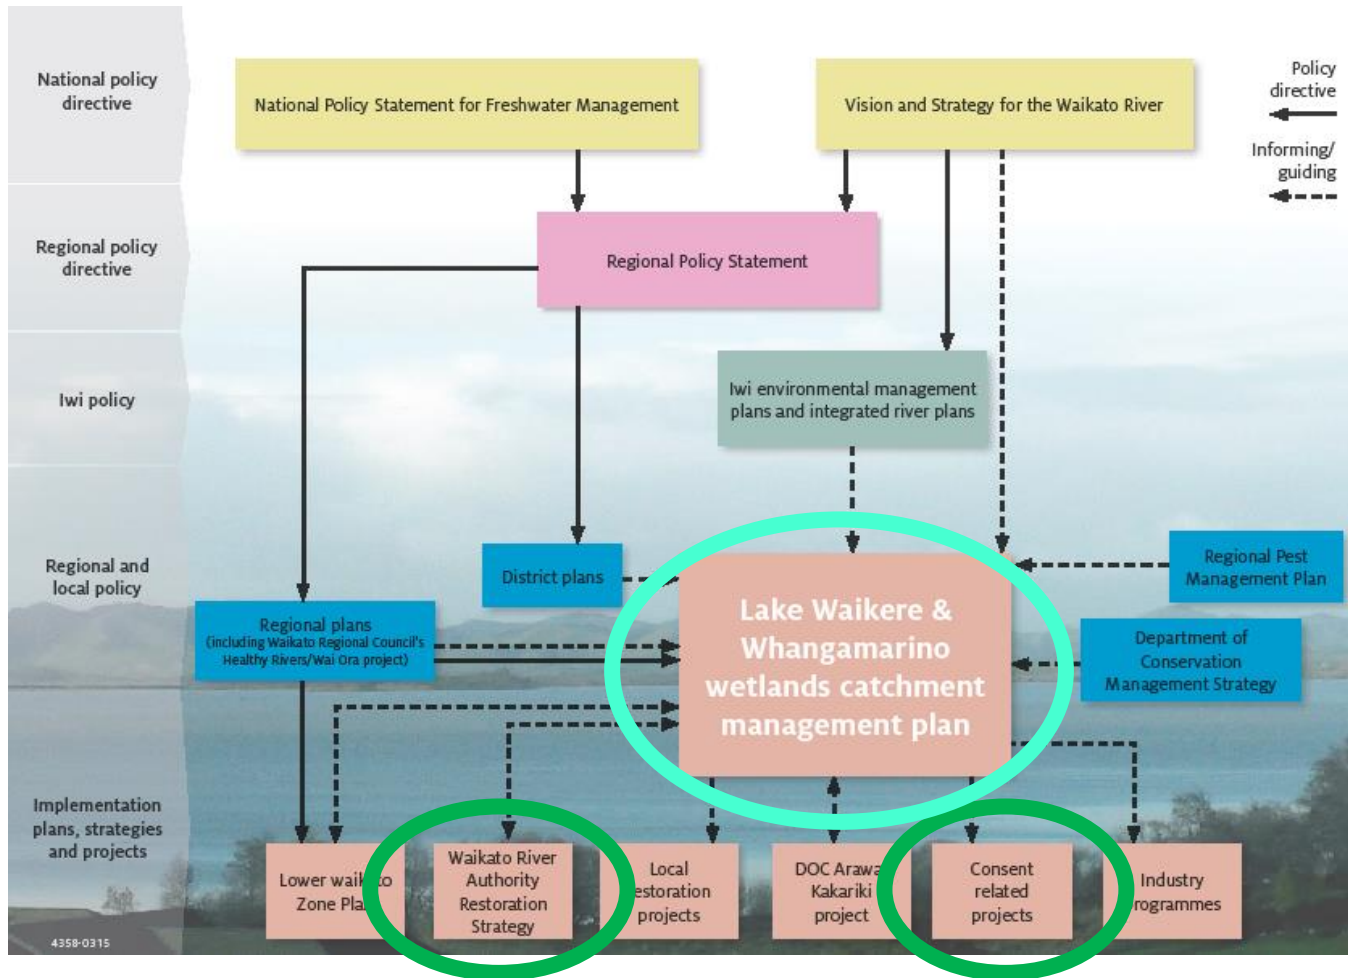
National policy directive

Regional policy directive

Iwi policy

Regional and local policy

Implementation plans, strategies and projects

National Policy Statement for Freshwater Management

Vision and Strategy for the Waikato River

Policy directive

Informing/ guiding

Regional Policy Statement

Iwi environmental management plans and integrated river plans

District plans

Regional Pest Management Plan

Regional plans (including Waikato Regional Council's Healthy Rivers/Wai Ora project)

Lake Waikere & Whangamarino wetlands catchment management plan

Department of Conservation Management Strategy

Lower waik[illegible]to Zone Pla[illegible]

Waikato River Authority Restoration Strategy

Local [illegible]estoration projects

DOC Arawa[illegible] Kakariki project

Consent related projects

Industry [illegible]rogrammes

4358-0315